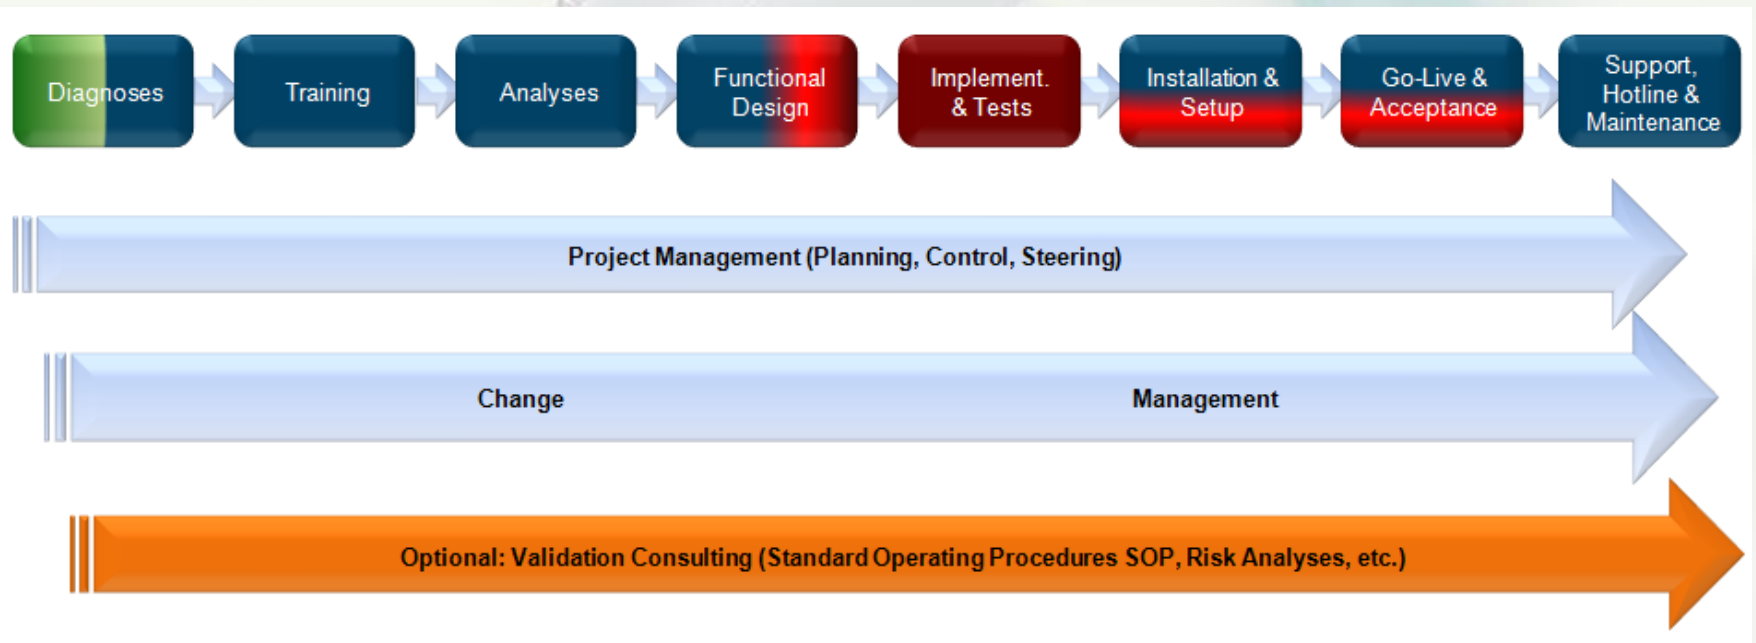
Diagnoses

Training

Analyses

Functional Design

Implement. & Tests

Installation & Setup

Go-Live & Acceptance

Support, Hotline & Maintenance

Project Management (Planning, Control, Steering)

Change Management

Optional: Validation Consulting (Standard Operating Procedures SOP, Risk Analyses, etc.)